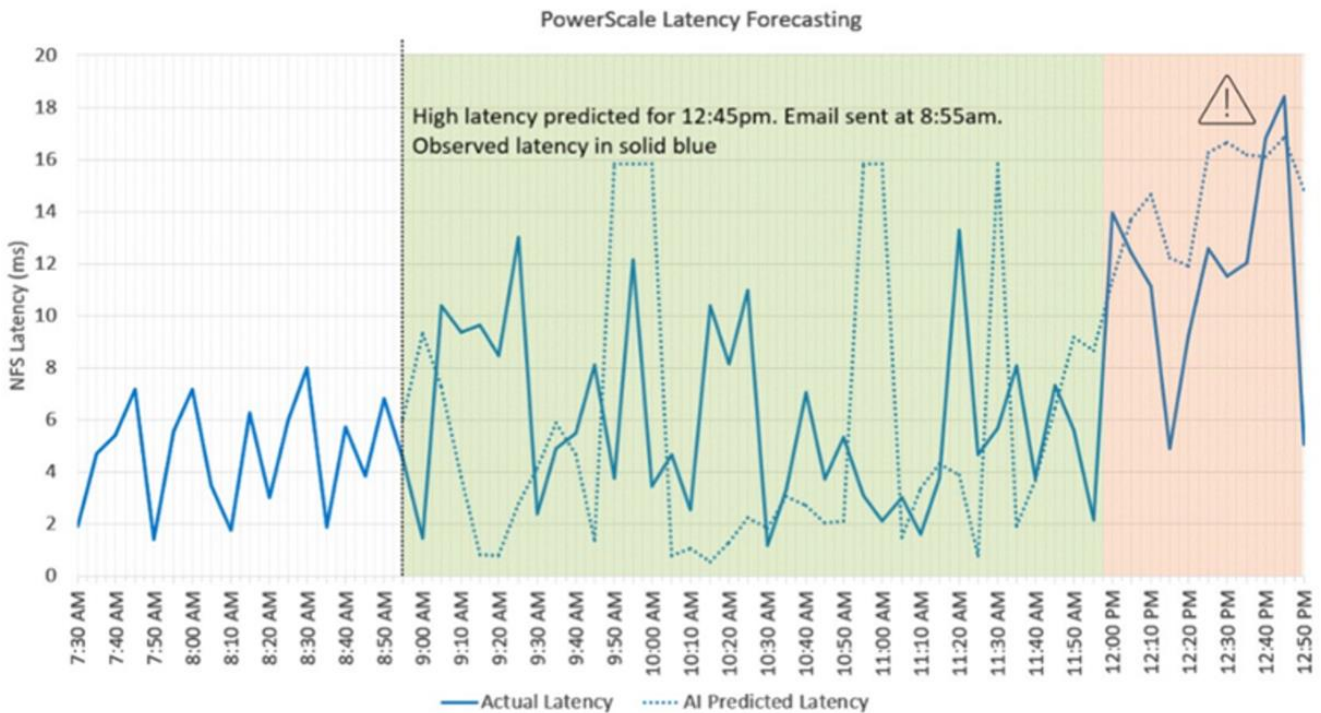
PowerScale Latency Forecasting

High latency predicted for 12:45pm. Email sent at 8:55am.
Observed latency in solid blue

NFS Latency (ms)

20
18
16
14
12
10
8
6
4
2
0

7:30 AM
7:40 AM
7:50 AM
8:00 AM
8:10 AM
8:20 AM
8:30 AM
8:40 AM
8:50 AM
9:00 AM
9:10 AM
9:20 AM
9:30 AM
9:40 AM
9:50 AM
10:00 AM
10:10 AM
10:20 AM
10:30 AM
10:40 AM
10:50 AM
11:00 AM
11:10 AM
11:20 AM
11:30 AM
11:40 AM
11:50 AM
12:00 PM
12:10 PM
12:20 PM
12:30 PM
12:40 PM
12:50 PM

Actual Latency
AI Predicted Latency